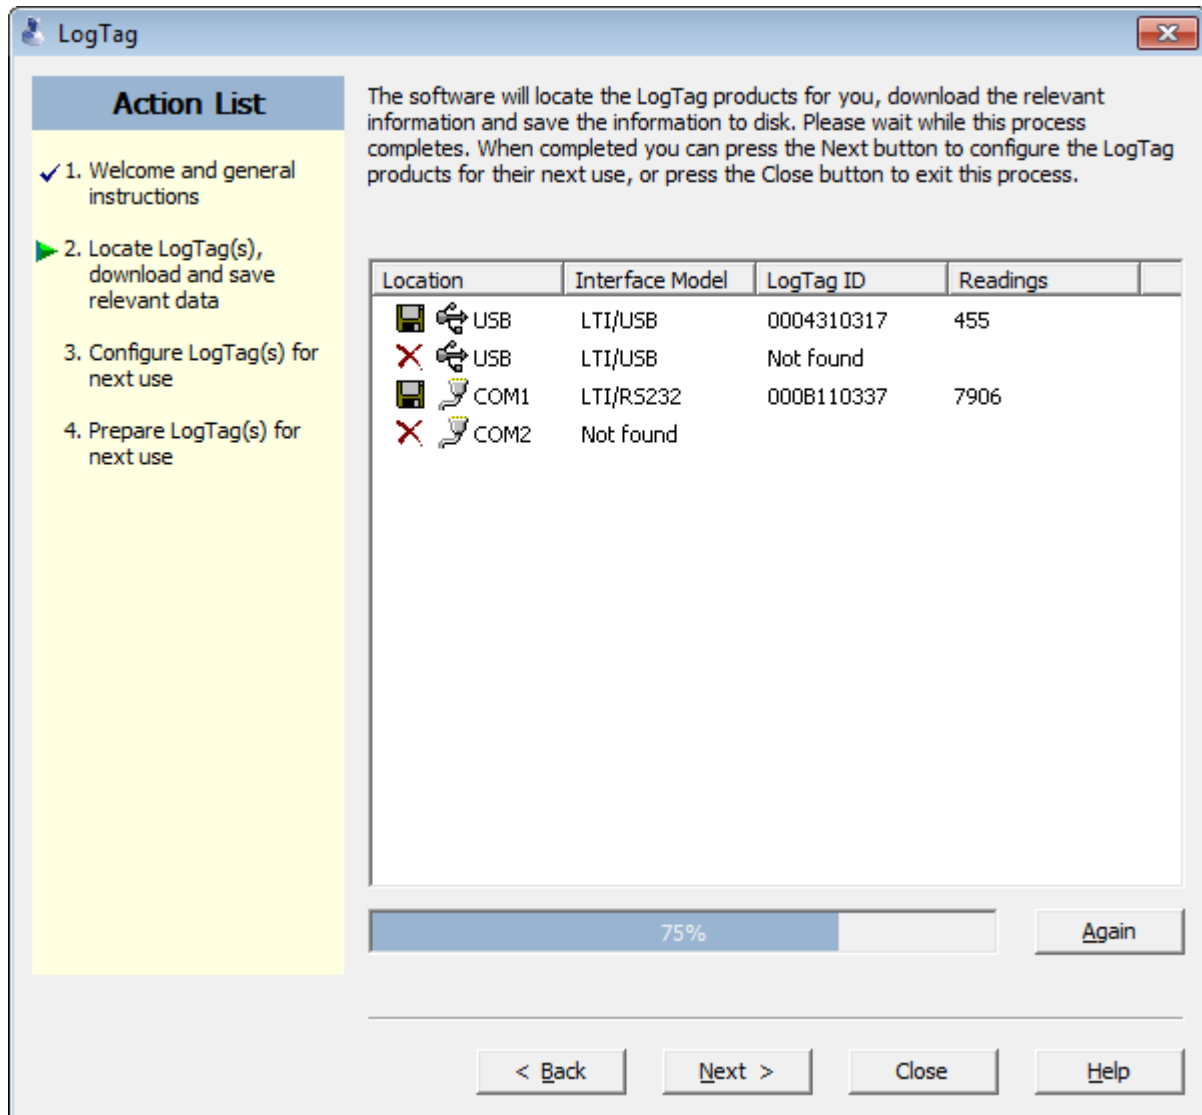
LogTag

Action List

1. Welcome and general instructions

2. Locate LogTag(s), download and save relevant data

3. Configure LogTag(s) for next use

4. Prepare LogTag(s) for next use

The software will locate the LogTag products for you, download the relevant information and save the information to disk. Please wait while this process completes. When completed you can press the Next button to configure the LogTag products for their next use, or press the Close button to exit this process.

| Location | Interface Model | LogTag ID | Readings |
|---|---|---|---|
| USB | LTI/USB | 0004310317 | 455 |
| USB | LTI/USB | Not found | |
| COM1 | LTI/RS232 | 000B110337 | 7906 |
| COM2 | Not found | | |

75%

Again

< Back
Next >
Close
Help